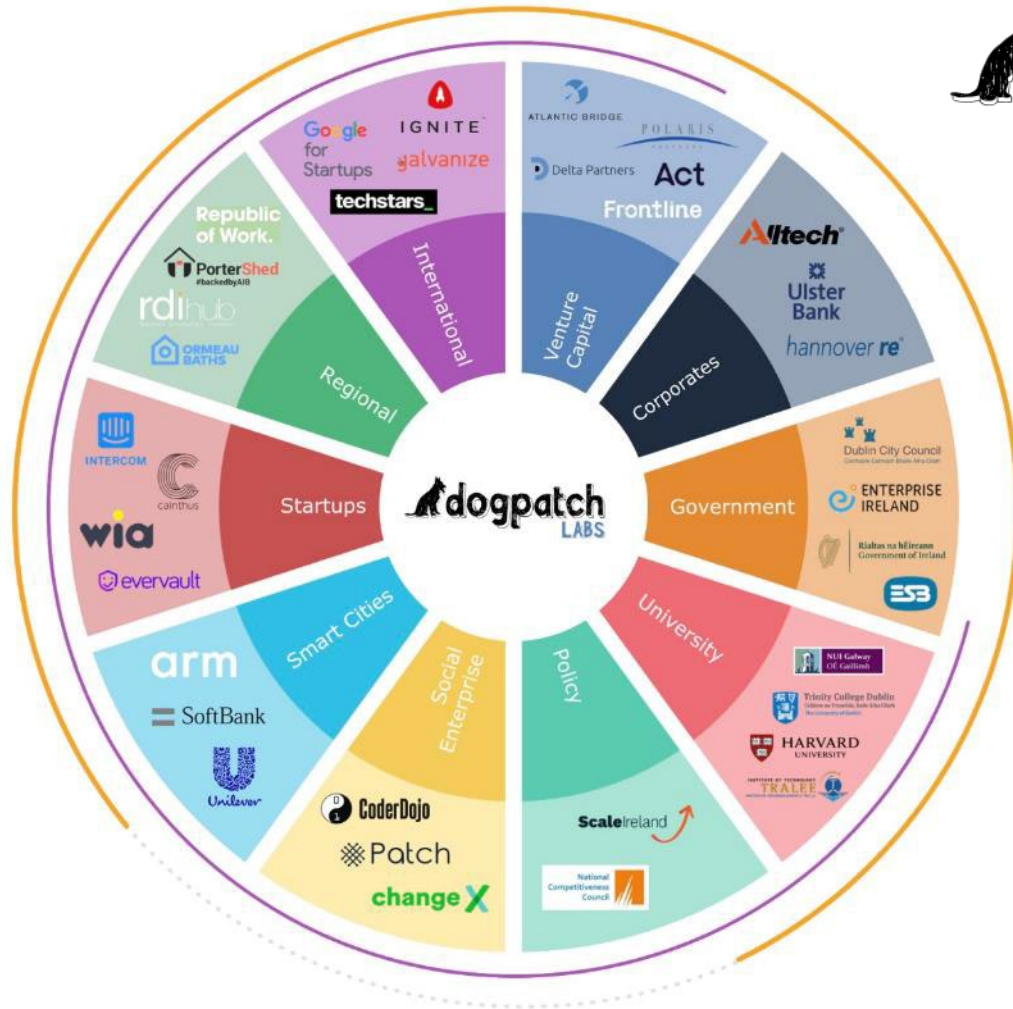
dogpatch LABS

International
Google for Startups
IGNITE
galvanize
techstars_

Venture Capital
ATLANTIC BRIDGE
POLARIS
Delta Partners
Act
Frontline

Corporates
Alltech
Ulster Bank
hannover re

Government
Dublin City Council
ENTERPRISE IRELAND
Rialtas na hÉireann Government of Ireland
ESB

University
NUI Galway OÉ Gaillimh
Trinity College Dublin
HARVARD UNIVERSITY
INSTITUTE OF TECHNOLOGY TRALEE

Policy
ScaleIreland
National Competitiveness Council

Social Enterprise
CoderDojo
Patch
change X

Smart Cities
arm
SoftBank
Unilever

Startups
INTERCOM
cainthus
wia
evervault

Regional
Republic of Work.
PorterShed #backedbyAIB
rdihub
ORMEAU BATHS